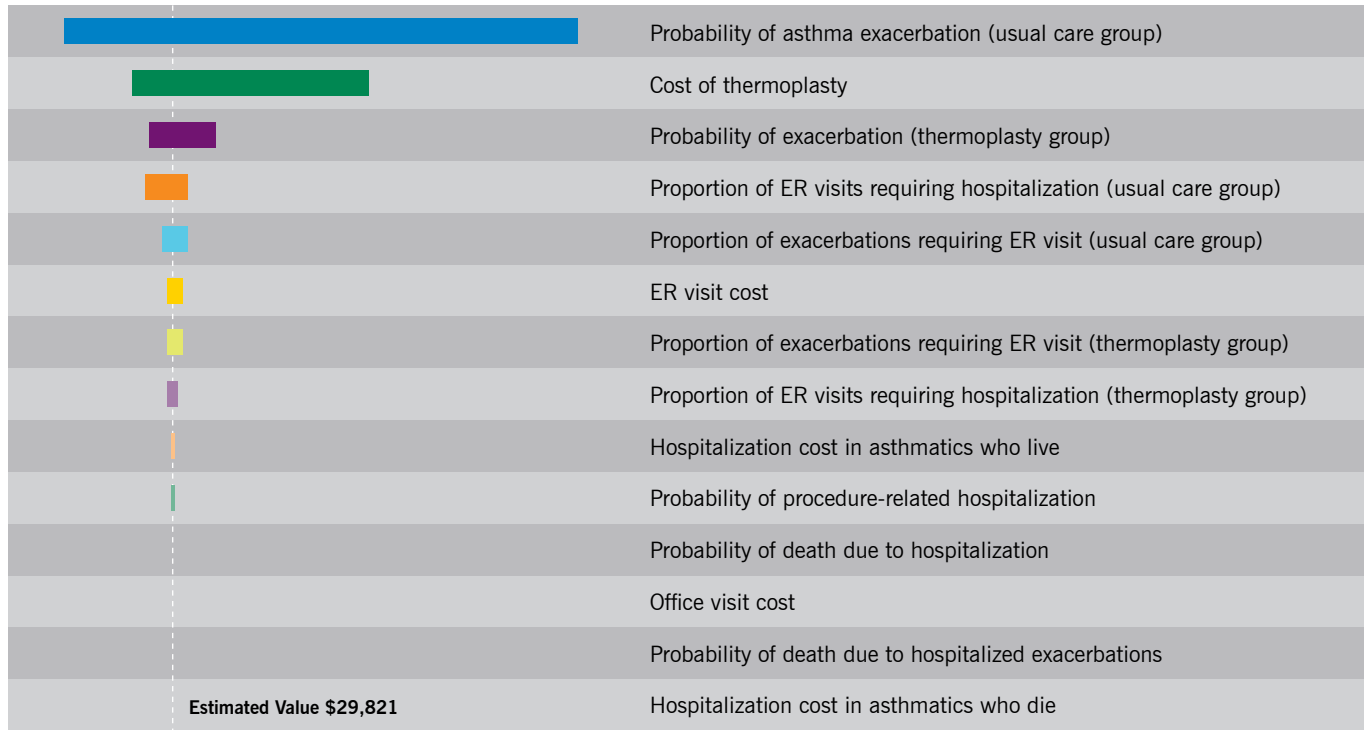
Probability of asthma exacerbation (usual care group)

Cost of thermoplasty

Probability of exacerbation (thermoplasty group)

Proportion of ER visits requiring hospitalization (usual care group)

Proportion of exacerbations requiring ER visit (usual care group)

ER visit cost

Proportion of exacerbations requiring ER visit (thermoplasty group)

Proportion of ER visits requiring hospitalization (thermoplasty group)

Hospitalization cost in asthmatics who live

Probability of procedure-related hospitalization

Probability of death due to hospitalization

Office visit cost

Probability of death due to hospitalized exacerbations

Estimated Value $29,821

Hospitalization cost in asthmatics who die